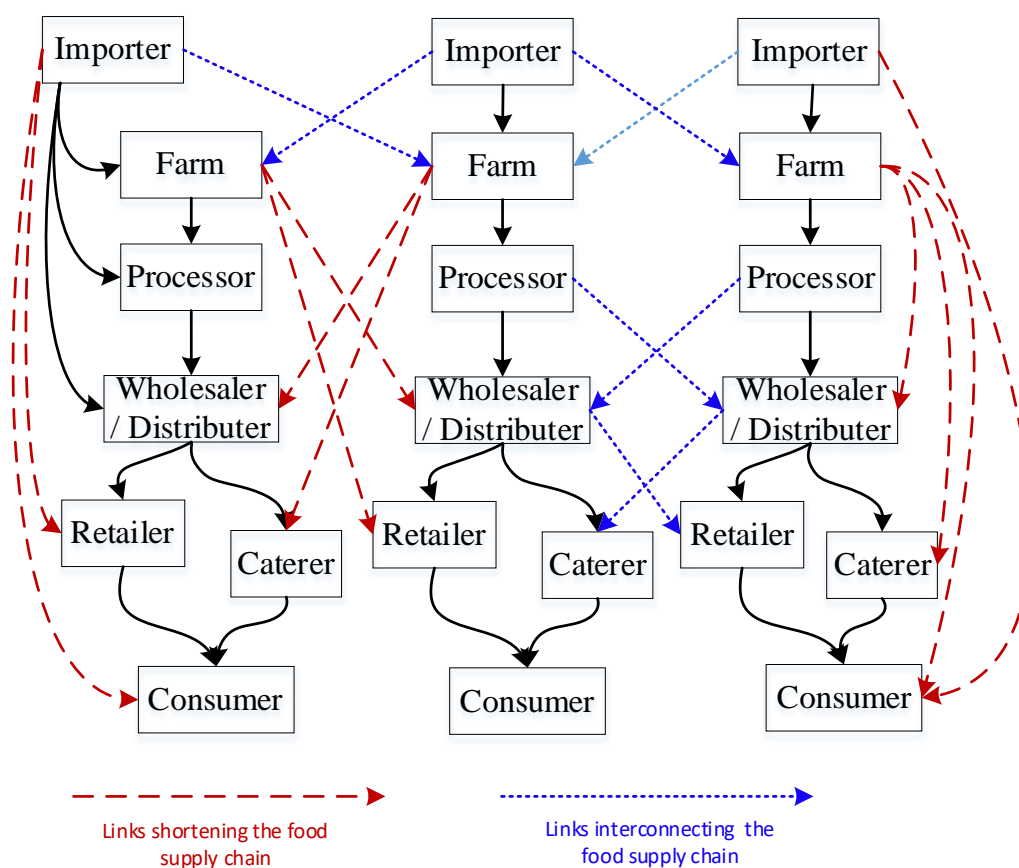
Importer

Farm

Processor

Wholesaler / Distributer

Retailer

Caterer

Consumer

Importer

Farm

Processor

Wholesaler / Distributer

Retailer

Caterer

Consumer

Importer

Farm

Processor

Wholesaler / Distributer

Retailer

Caterer

Consumer

Links shortening the food supply chain

Links interconnecting the food supply chain